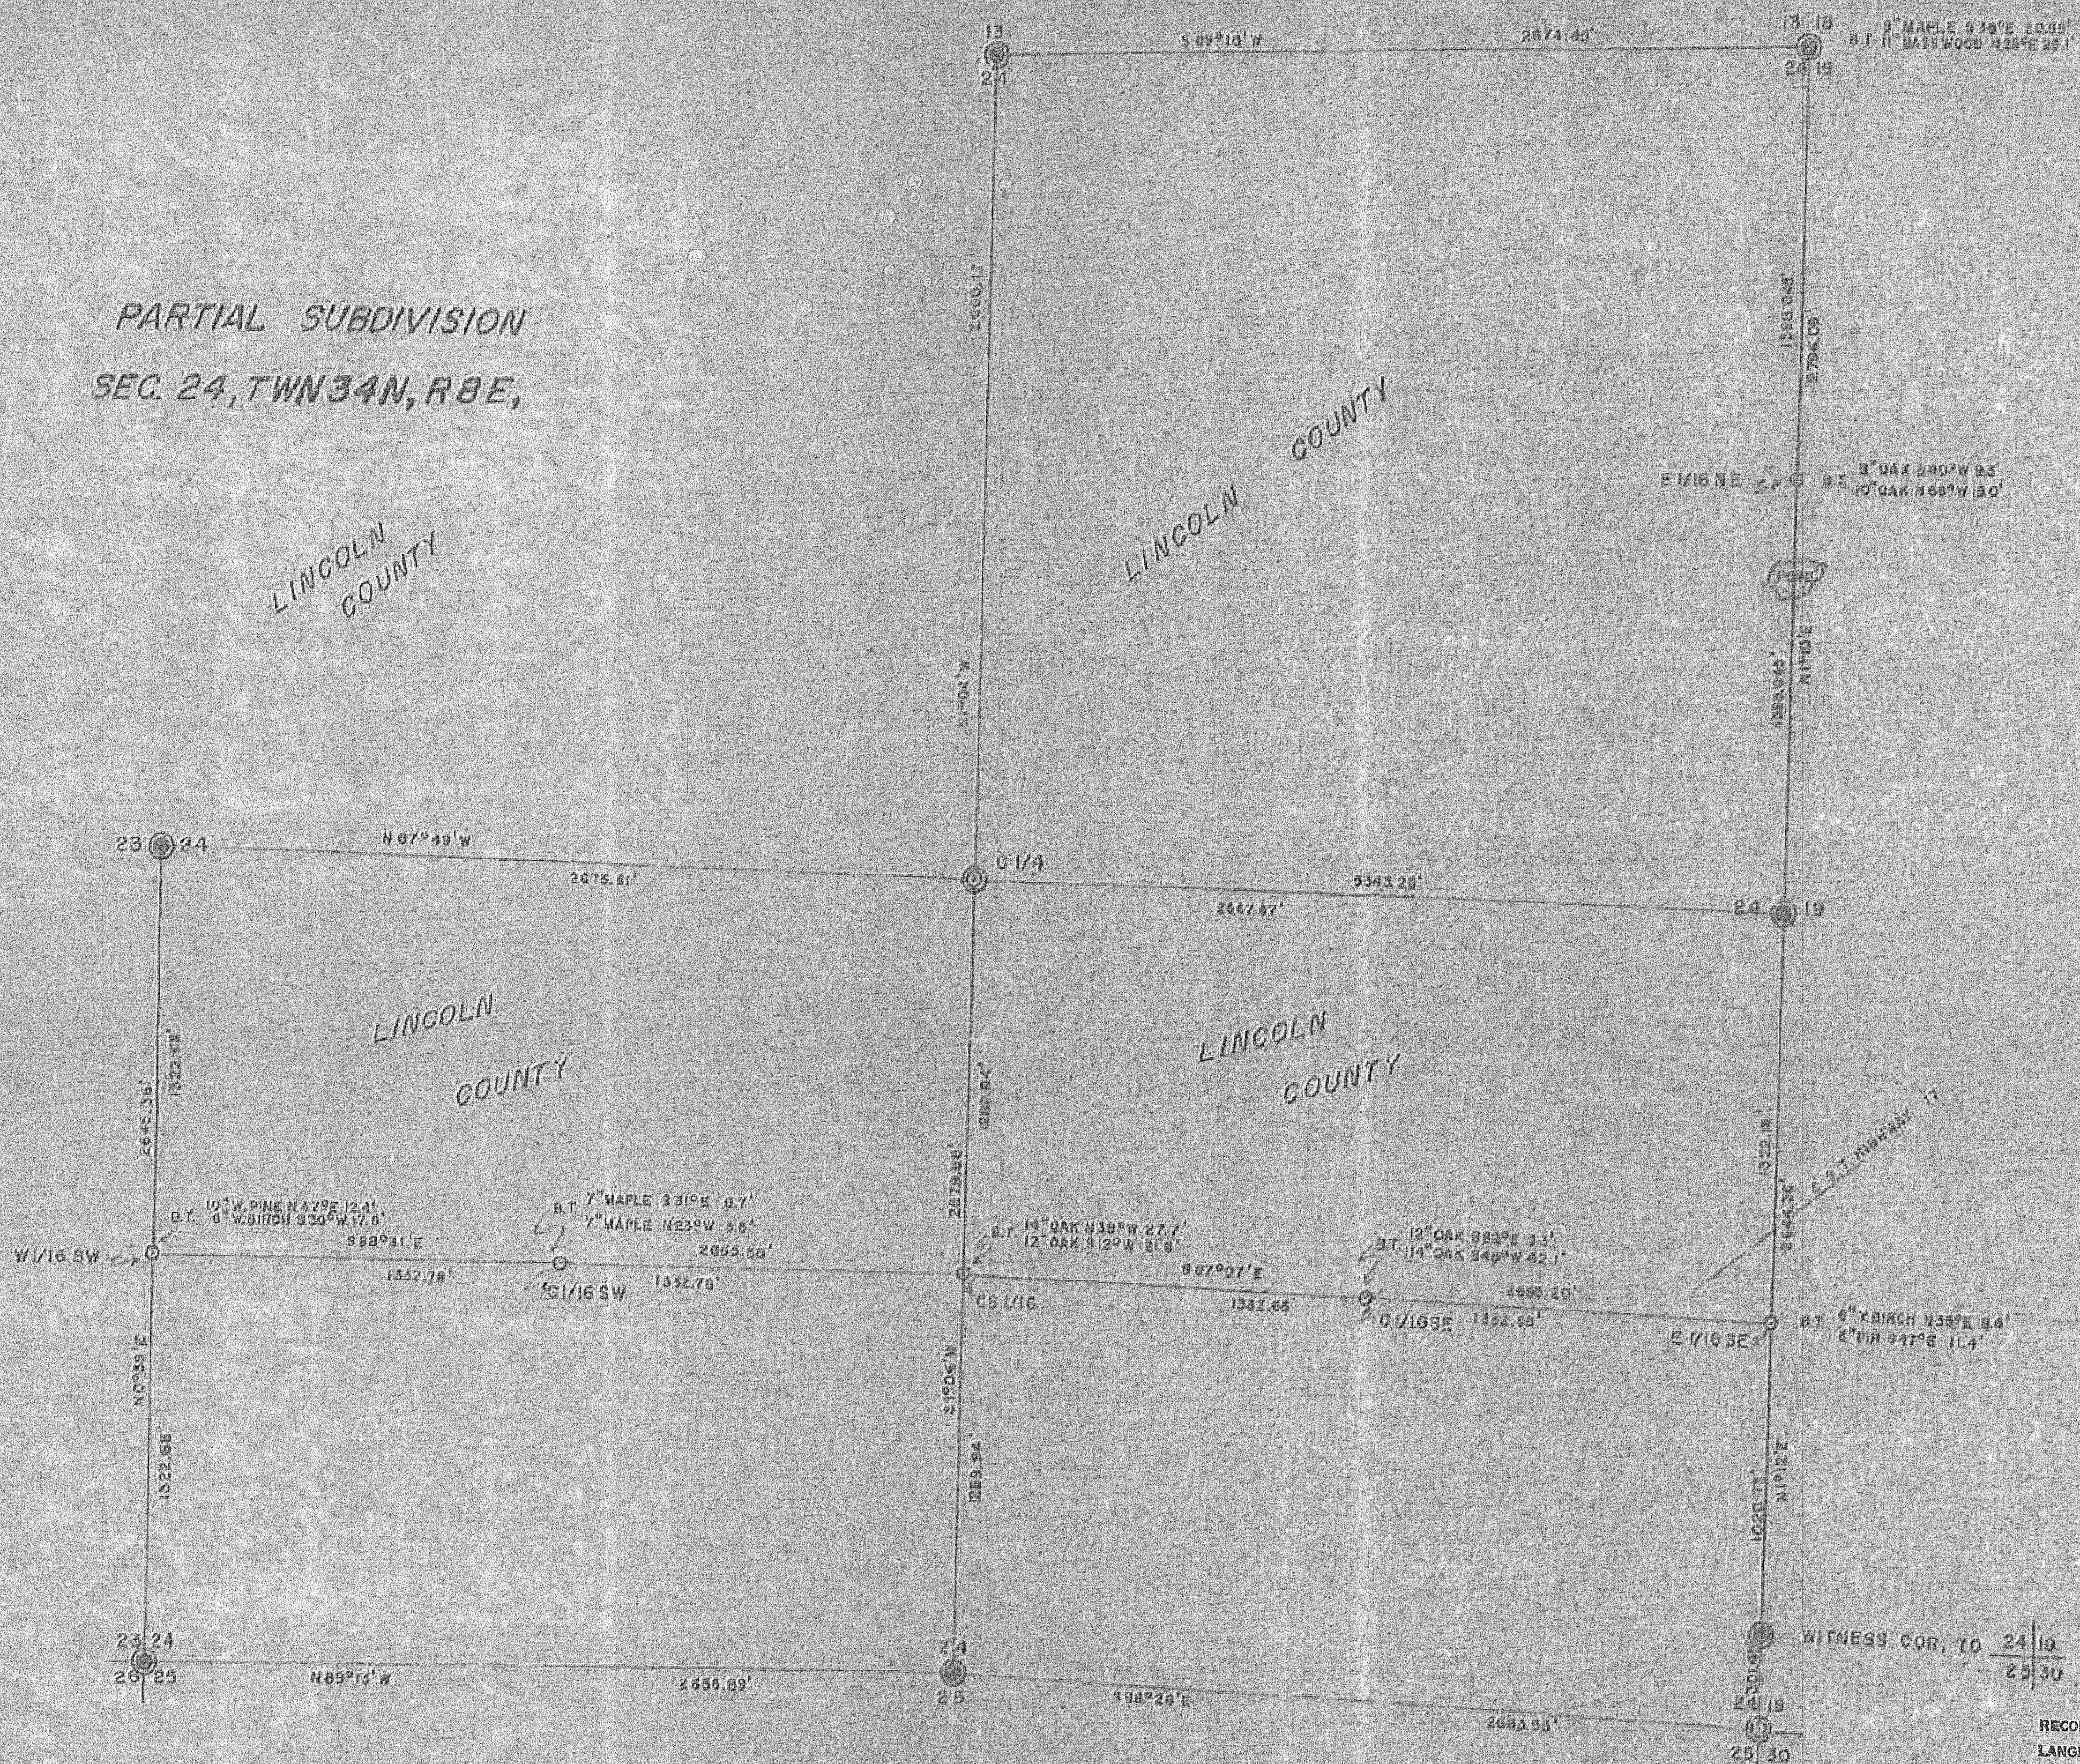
PARTIAL SUBDIVISION
SEC. 24, TWN34N, R8E,

13
24
S 89°18' W
2674.45'
13 18
24 19
9" MAPLE S 39°E 20.55'
B.T. 11" BASSWOOD N29°E 25.1'

LINCOLN COUNTY

LINCOLN COUNTY

2600.17'
1398.045'
2796.09'
E 1/16 NE
B.T. 9" OAK S40°W 9.3'
10" OAK N66°W 19.0'
S1°04'W
1398.045'
N1°10'E

23 24
N 87°49' W
2675.61'
C 1/4
5343.28'
2667.67'
24 19

LINCOLN COUNTY

LINCOLN COUNTY

2645.36'
1322.68'
1289.84'
2579.68'
1322.19'
2644.38'
S.T. HIGHWAY 17

B.T. 10" W. PINE N 47°E 12.4'
6" W. BIRCH S30°W 17.8'
W 1/16 SW
S88°31' E
1332.78'
C 1/16 SW
B.T. 7" MAPLE S 31°E 8.7'
7" MAPLE N23°W 3.5'
2665.56'
1332.78'
B.T. 14" OAK N39°W 27.7'
12" OAK S12°W 21.3'
C S 1/16
S 87°07'E
B.T. 12" OAK S83°E 3.3'
14" OAK S40°W 42.1'
1332.65'
C 1/16 SE
2665.20'
1332.65'
E 1/16 SE
B.T. 6" Y. BIRCH N38°E 8.4'
8" FIR S47°E 11.4'

N0°33' E
1322.68'
S1°04' W
1289.84'
N1°12' E
1020.77'

23 24
26 25
N 89°13' W
2656.89'
24
25
S 88°26' E
2683.53'
WITNESS COR. TO $\frac{24|19}{25|30}$
24 19
25 30
RECO
LANG